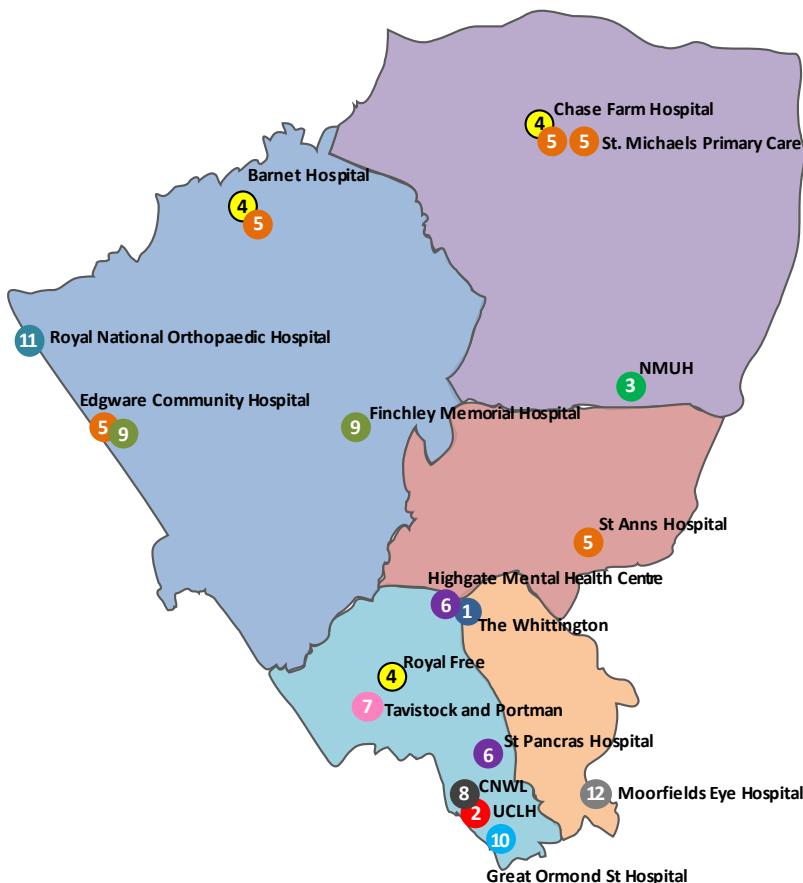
4
Chase Farm Hospital
5 5 St. Michaels Primary Care

Barnet Hospital
4
5

11 Royal National Orthopaedic Hospital

NMUH
3

Edgware Community Hospital
5 9

9 Finchley Memorial Hospital

St Anns Hospital
5

Highgate Mental Health Centre
6 1
The Whittington

4 Royal Free
7 Tavistock and Portman

6 St Pancras Hospital

8 CNWL
2 UCLH
10

12 Moorfields Eye Hospital

Great Ormond St Hospital